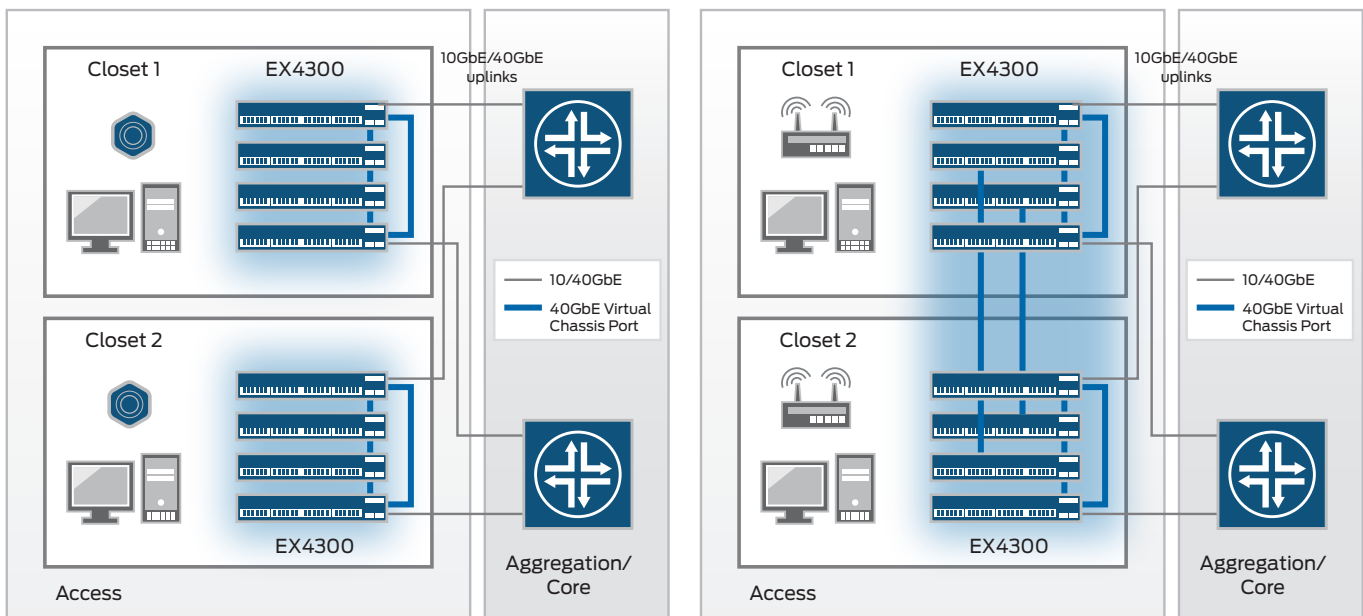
Closet 1

EX4300

10GbE/40GbE uplinks

10/40GbE

40GbE Virtual Chassis Port

Closet 2

EX4300

Access

Aggregation/ Core

Closet 1

EX4300

10GbE/40GbE uplinks

10/40GbE

40GbE Virtual Chassis Port

Closet 2

EX4300

Access

Aggregation/ Core